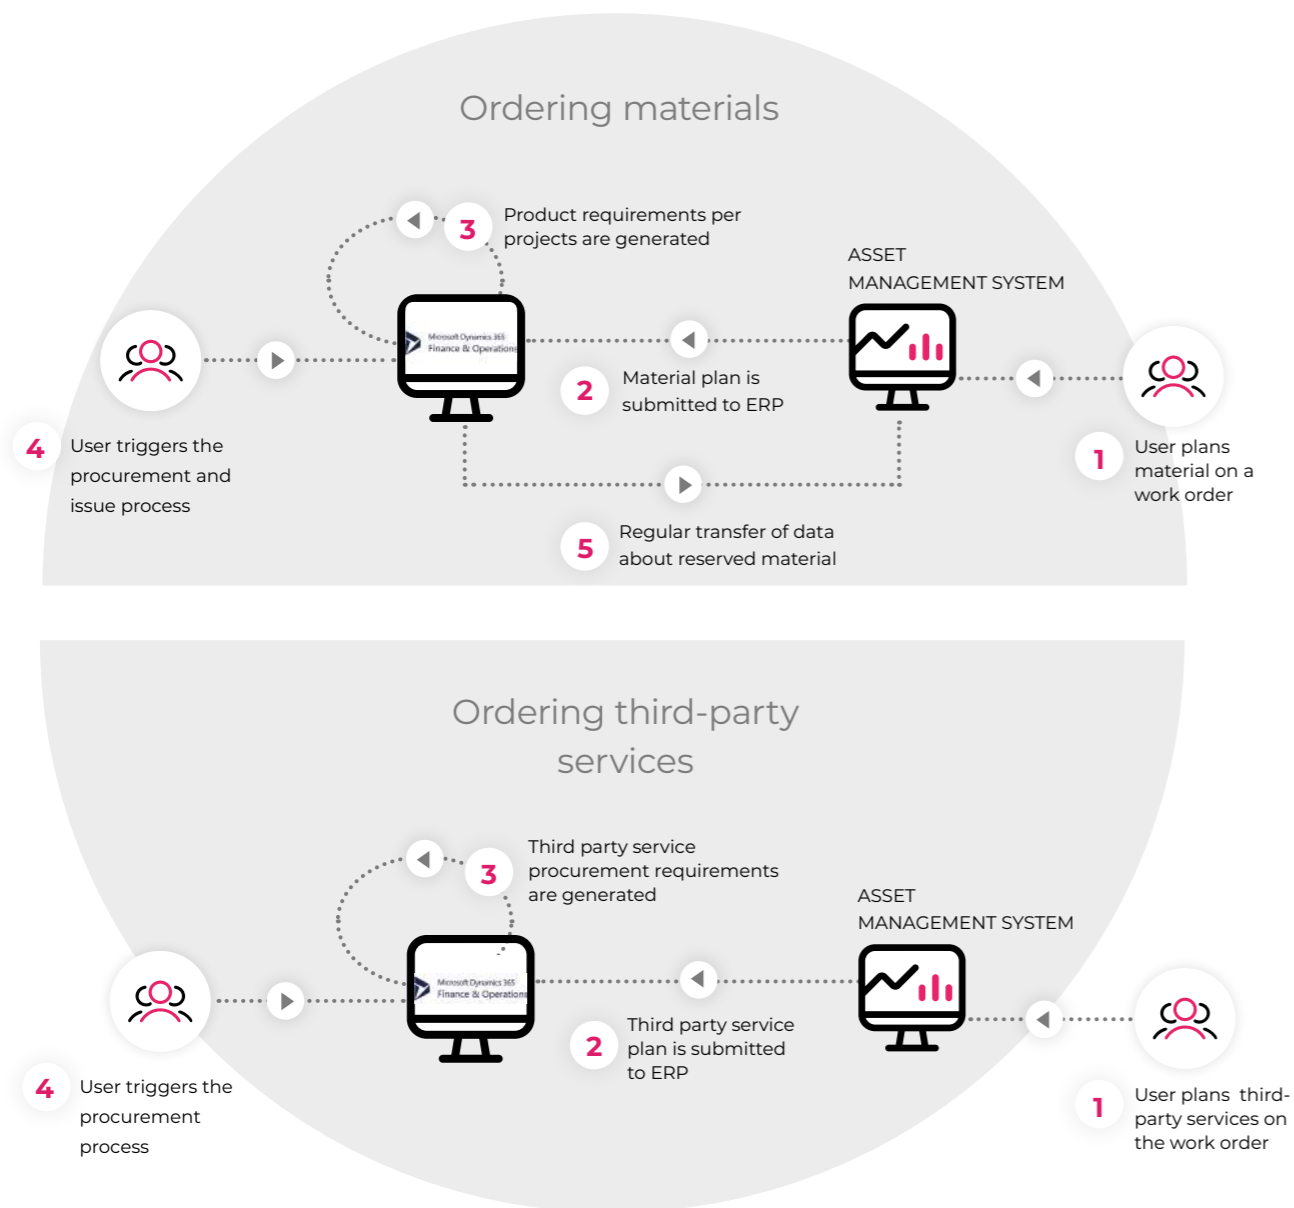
Ordering materials

3 Product requirements per projects are generated

ASSET MANAGEMENT SYSTEM

Microsoft Dynamics 365 Finance & Operations

2 Material plan is submitted to ERP

4 User triggers the procurement and issue process

1 User plans material on a work order

5 Regular transfer of data about reserved material

Ordering third-party services

3 Third party service procurement requirements are generated

ASSET MANAGEMENT SYSTEM

Microsoft Dynamics 365 Finance & Operations

2 Third party service plan is submitted to ERP

4 User triggers the procurement process

1 User plans third-party services on the work order